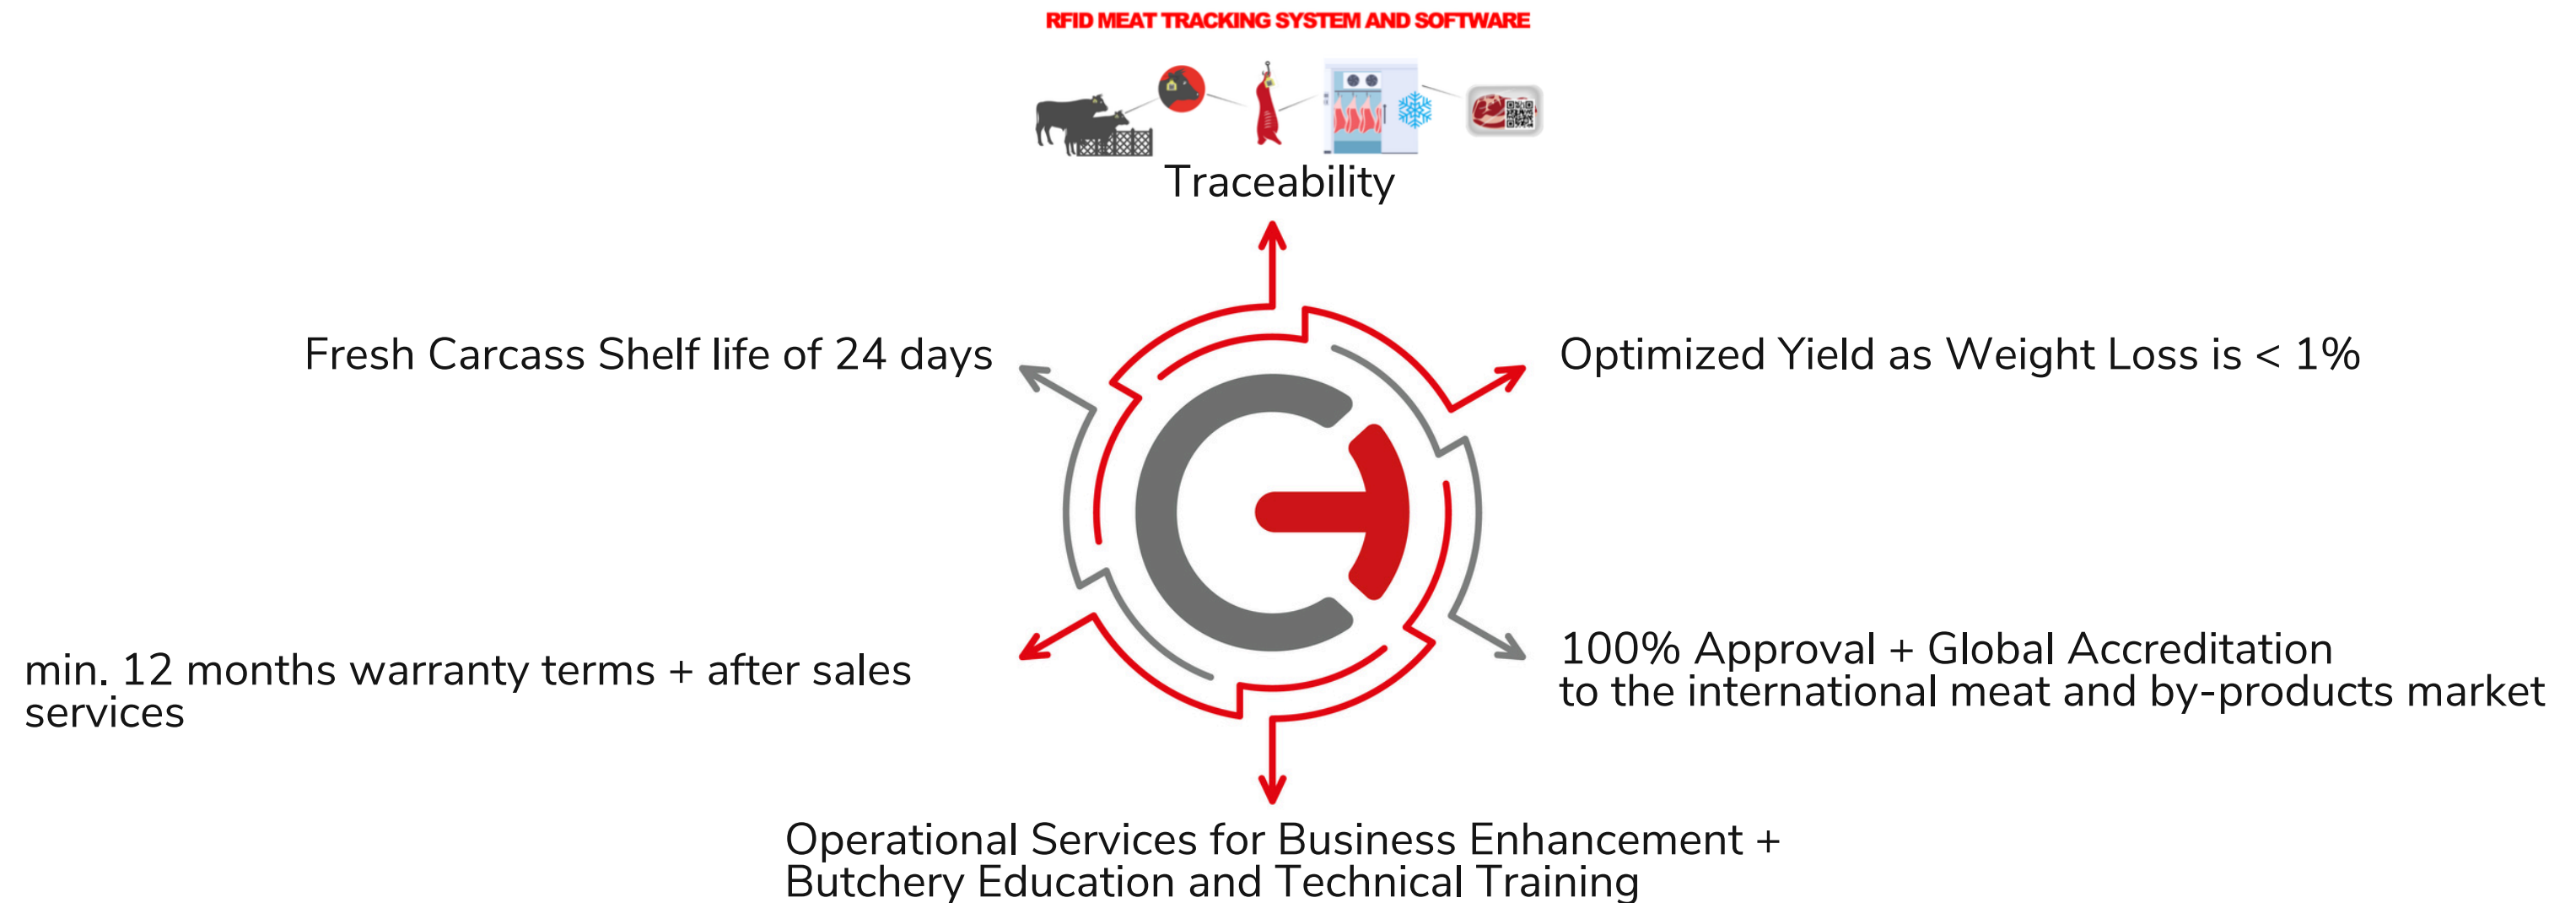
RFID MEAT TRACKING SYSTEM AND SOFTWARE

Traceability

Fresh Carcass Shelf life of 24 days

Optimized Yield as Weight Loss is < 1%

min. 12 months warranty terms + after sales services

100% Approval + Global Accreditation to the international meat and by-products market

Operational Services for Business Enhancement + Butchery Education and Technical Training